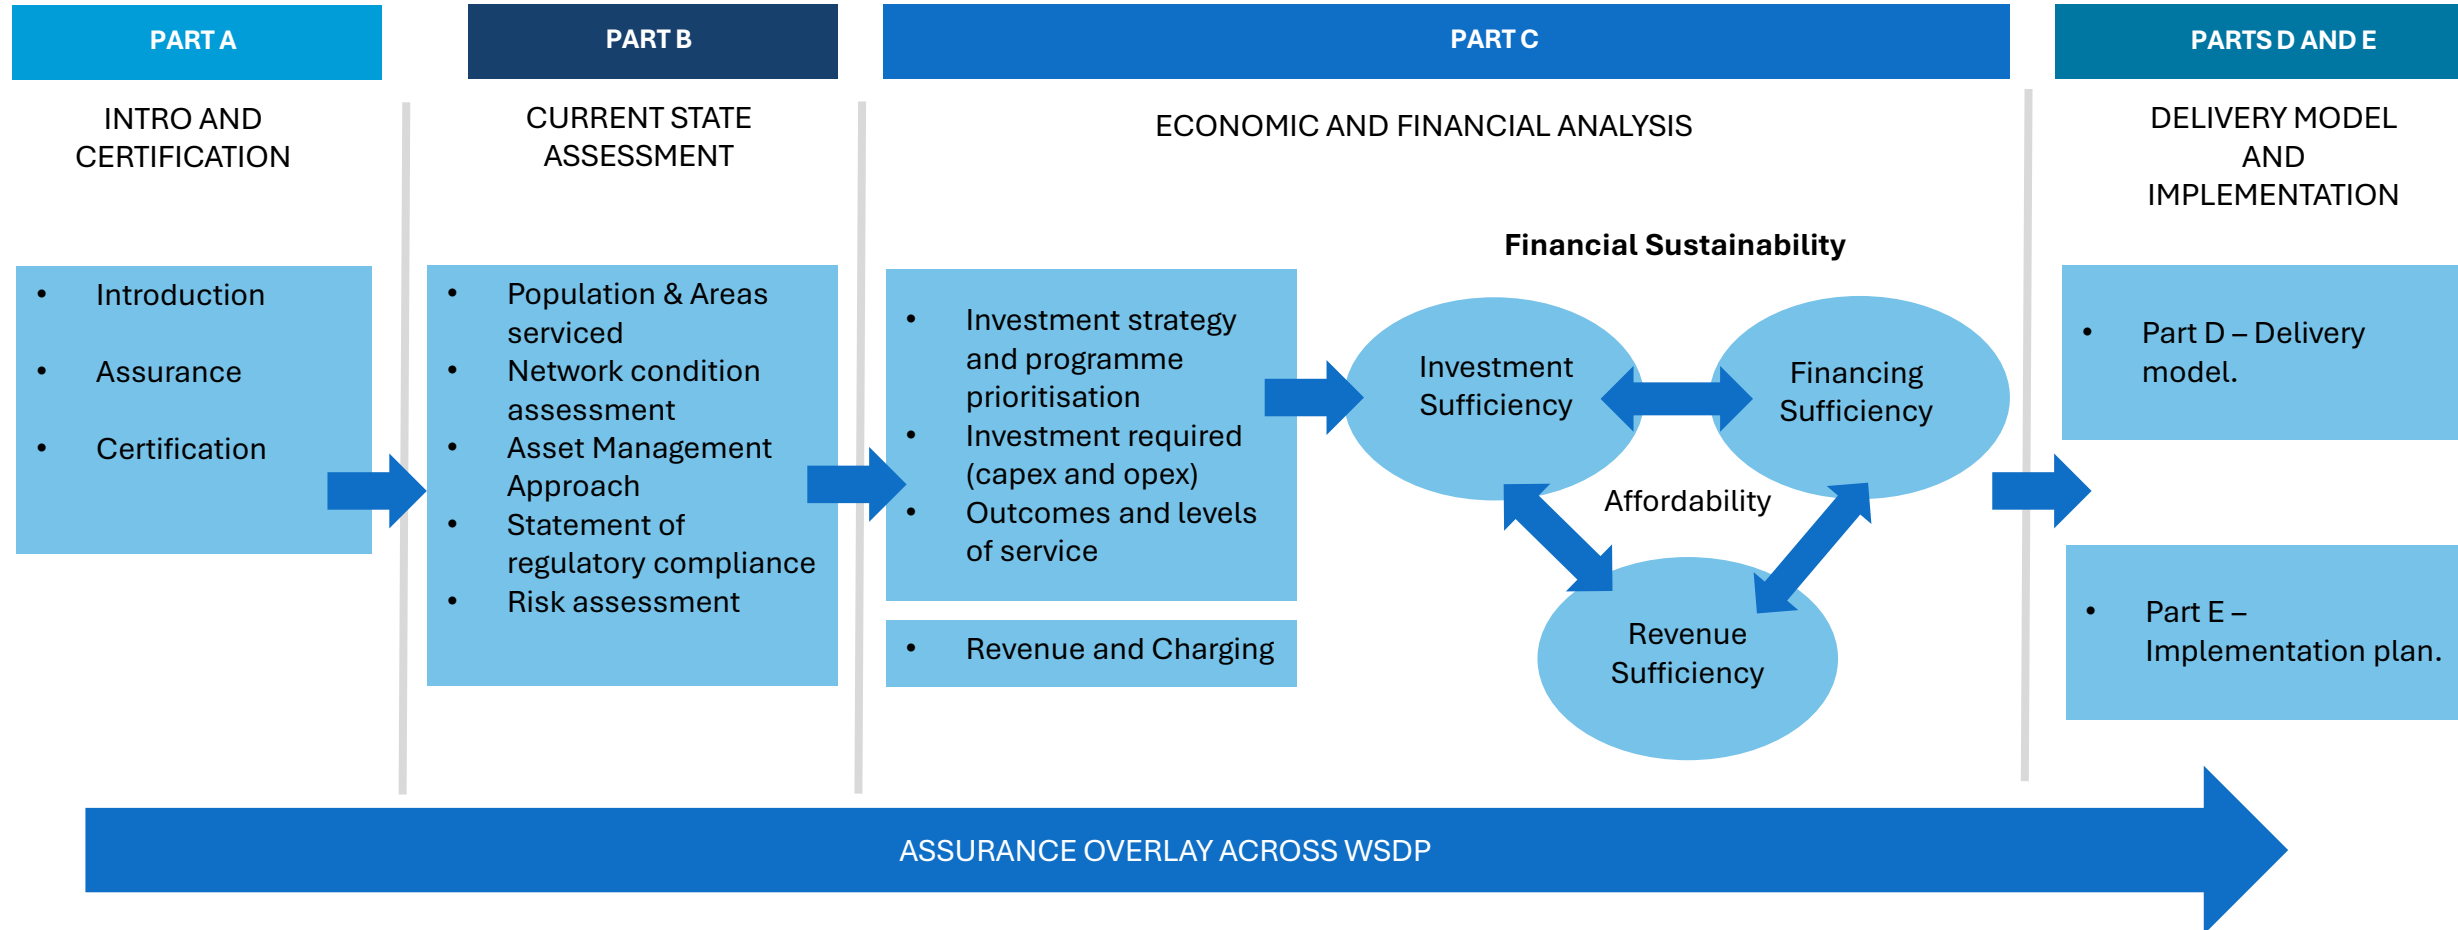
PART A

INTRO AND CERTIFICATION

- Introduction
- Assurance
- Certification

PART B

CURRENT STATE ASSESSMENT

- Population & Areas serviced
- Network condition assessment
- Asset Management Approach
- Statement of regulatory compliance
- Risk assessment

PART C

ECONOMIC AND FINANCIAL ANALYSIS

- Investment strategy and programme prioritisation
- Investment required (capex and opex)
- Outcomes and levels of service

- Revenue and Charging

Financial Sustainability

Investment Sufficiency

Financing Sufficiency

Affordability

Revenue Sufficiency

PARTS D AND E

DELIVERY MODEL AND IMPLEMENTATION

- Part D – Delivery model.

- Part E – Implementation plan.

ASSURANCE OVERLAY ACROSS WSDP